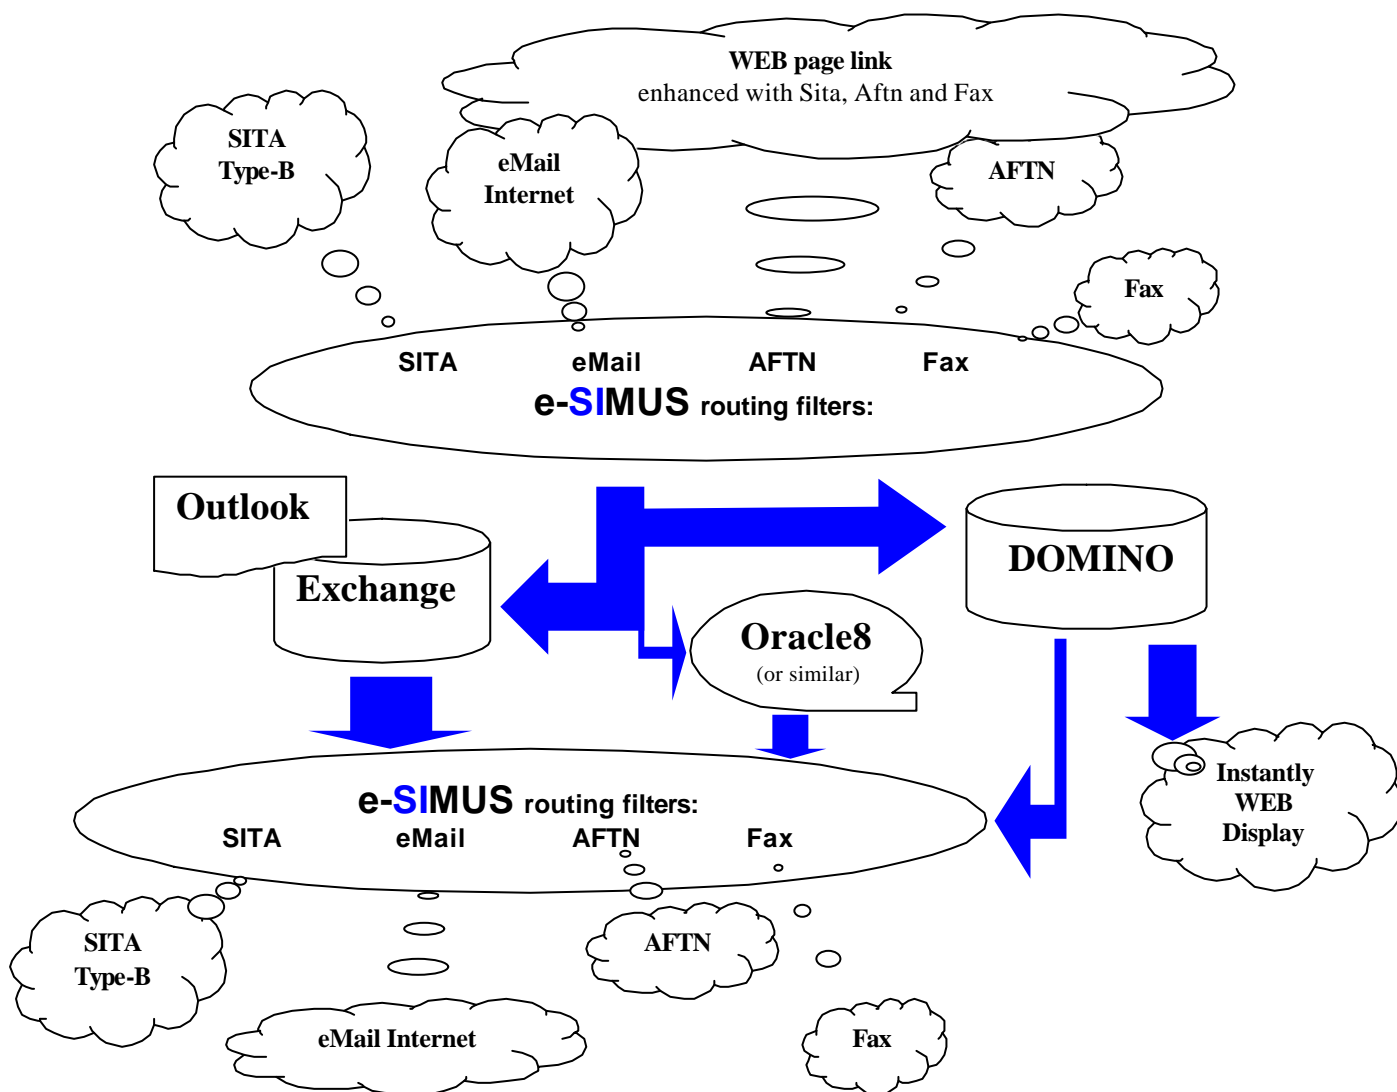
WEB page link
enhanced with Sita, Aftn and Fax

SITA
Type-B

eMail
Internet

AFTN

Fax

SITA eMail AFTN Fax
e-SIMUS routing filters:

Outlook

Exchange

DOMINO

Oracle8
(or similar)

Instantly
WEB
Display

e-SIMUS routing filters:
SITA eMail AFTN Fax

SITA
Type-B

AFTN

eMail Internet

Fax